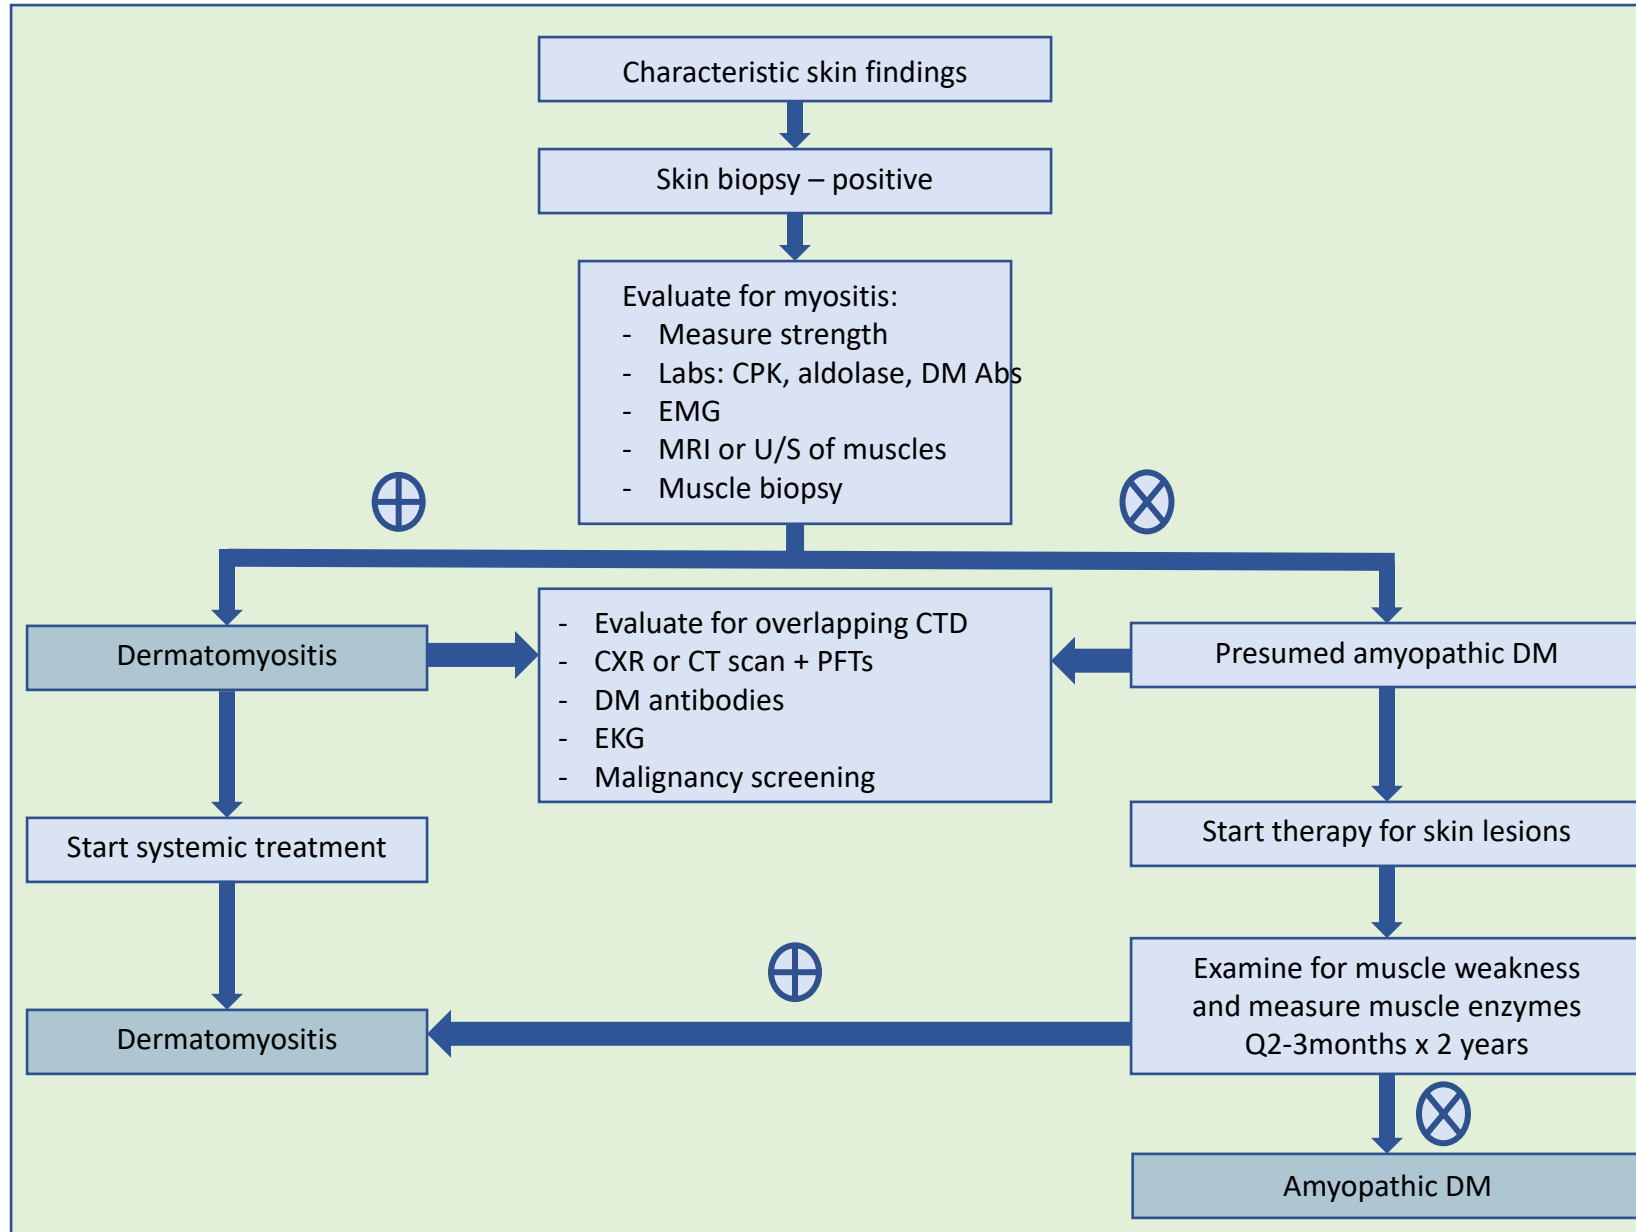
Characteristic skin findings

Skin biopsy – positive

Evaluate for myositis:
- Measure strength
- Labs: CPK, aldolase, DM Abs
- EMG
- MRI or U/S of muscles
- Muscle biopsy

⊕

⊗

Dermatomyositis

- Evaluate for overlapping CTD
- CXR or CT scan + PFTs
- DM antibodies
- EKG
- Malignancy screening

Presumed amyopathic DM

Start systemic treatment

Start therapy for skin lesions

⊕

Examine for muscle weakness and measure muscle enzymes Q2-3months x 2 years

Dermatomyositis

⊗

Amyopathic DM